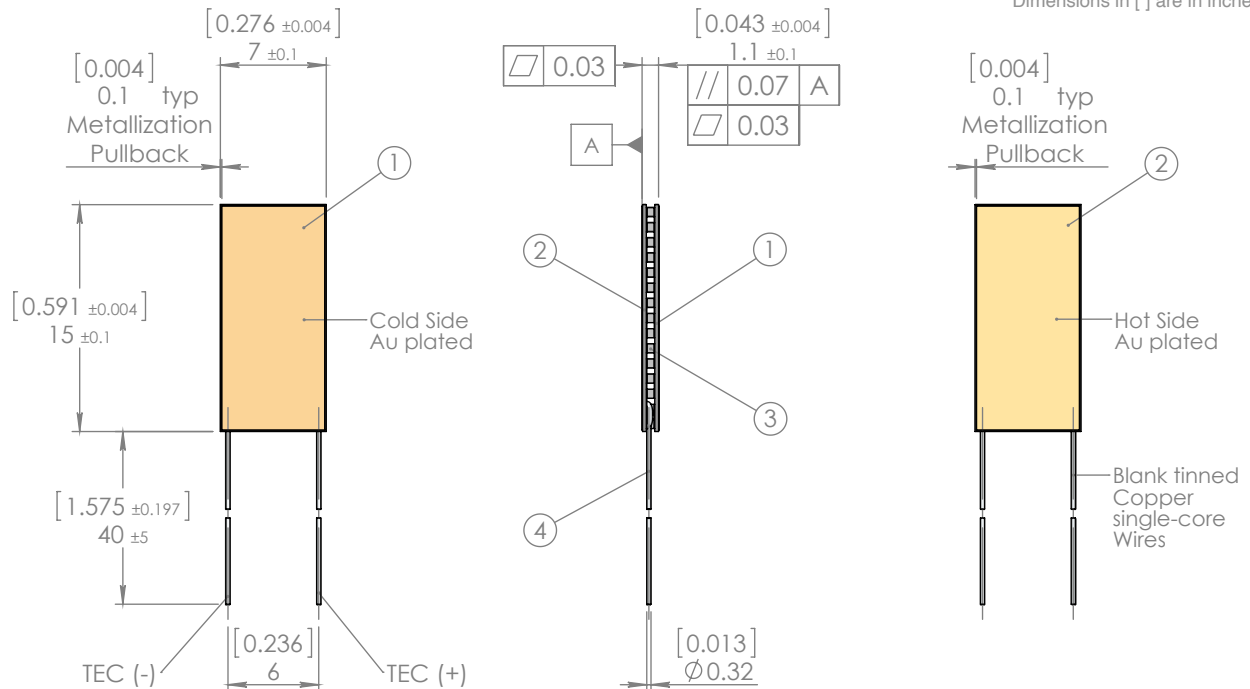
Dimensions in [ ] are in inche

[0.276 ±0.004]
7 ±0.1

[0.004]
0.1 typ
Metallization
Pullback

1

[0.591 ±0.004]
15 ±0.1

Cold Side
Au plated

[1.575 ±0.197]
40 ±5

[0.236]
6

TEC (-)

TEC (+)

⏥ 0.03

[0.043 ±0.004]
1.1 ±0.1

| // | 0.07 | A |
|---|---|---|
| ⏥ | 0.03 | |

A

2

1

3

4

[0.013]
$\varnothing$0.32

[0.004]
0.1 typ
Metallization
Pullback

2

Hot Side
Au plated

Blank tinned
Copper
single-core
Wires